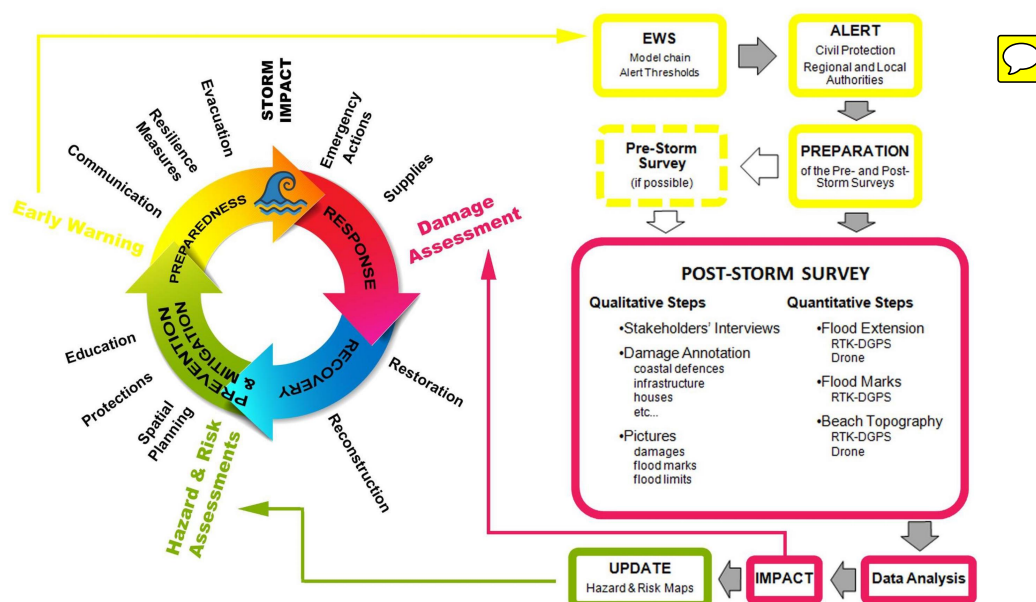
STORM IMPACT

Evacuation

Resilience Measures

Communication

Emergency Actions

Supplies

Early Warning

PREPAREDNESS

RESPONSE

Damage Assessment

PREVENTION & MITIGATION

RECOVERY

Education

Protections

Spatial Planning

Restoration

Reconstruction

Hazard & Risk Assessments

EWS
Model chain
Alert Thresholds

ALERT
Civil Protection
Regional and Local Authorities

Pre-Storm Survey
(if possible)

PREPARATION
of the Pre- and Post-Storm Surveys

POST-STORM SURVEY

Qualitative Steps
•Stakeholders' Interviews
•Damage Annotation
coastal defences
infrastructure
houses
etc...
•Pictures
damages
flood marks
flood limits

Quantitative Steps
•Flood Extension
RTK-DGPS
Drone
•Flood Marks
RTK-DGPS
•Beach Topography
RTK-DGPS
Drone

UPDATE
Hazard & Risk Maps

IMPACT

Data Analysis